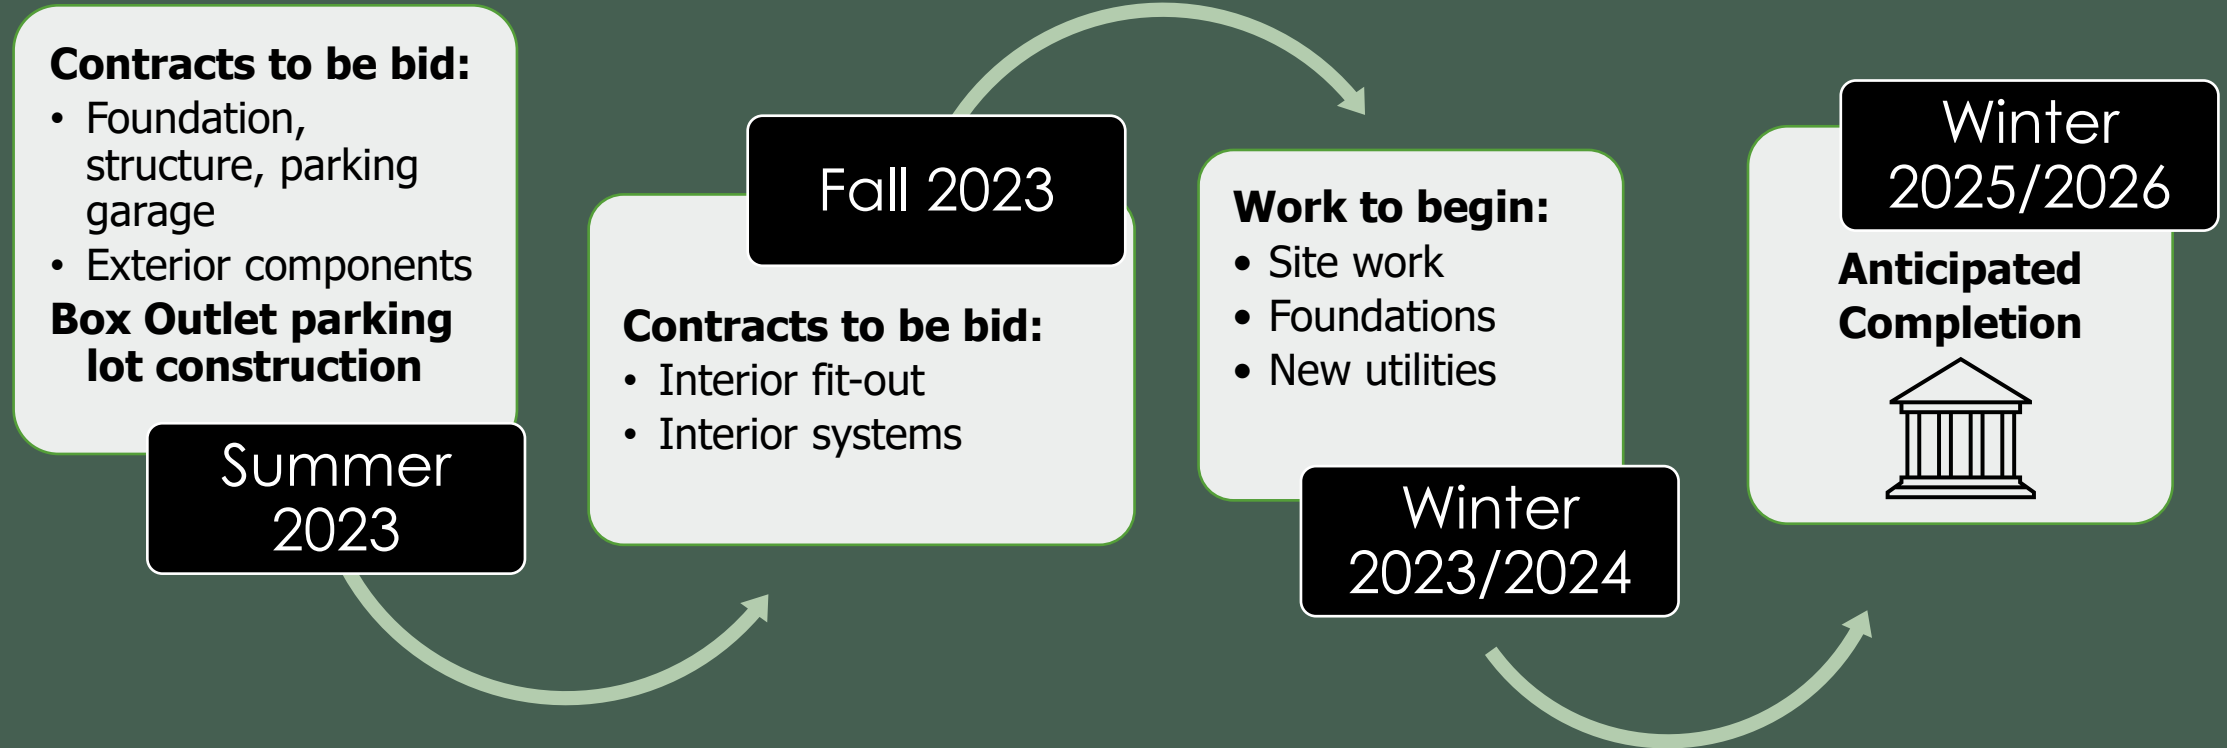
**Contracts to be bid:**
- Foundation, structure, parking garage
- Exterior components

**Box Outlet parking lot construction**

Summer 2023

Fall 2023

**Contracts to be bid:**
- Interior fit-out
- Interior systems

**Work to begin:**
- Site work
- Foundations
- New utilities

Winter 2023/2024

Winter 2025/2026

**Anticipated Completion**